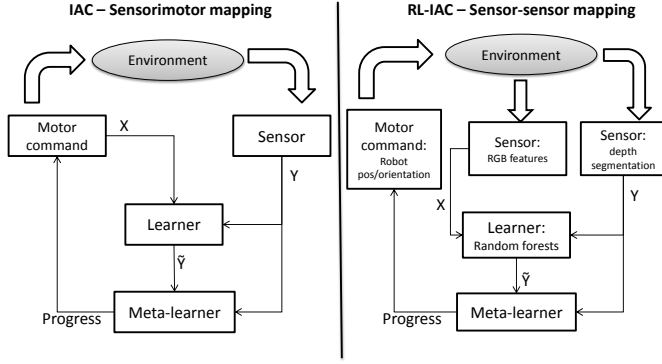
IAC – Sensorimotor mapping

Environment

Motor command

X

Sensor

Y

Learner

$\tilde{Y}$

Progress

Meta-learner

RL-IAC – Sensor-sensor mapping

Environment

Motor command: Robot pos/orientation

Sensor: RGB features

Sensor: depth segmentation

X

Y

Learner: Random forests

$\tilde{Y}$

Progress

Meta-learner